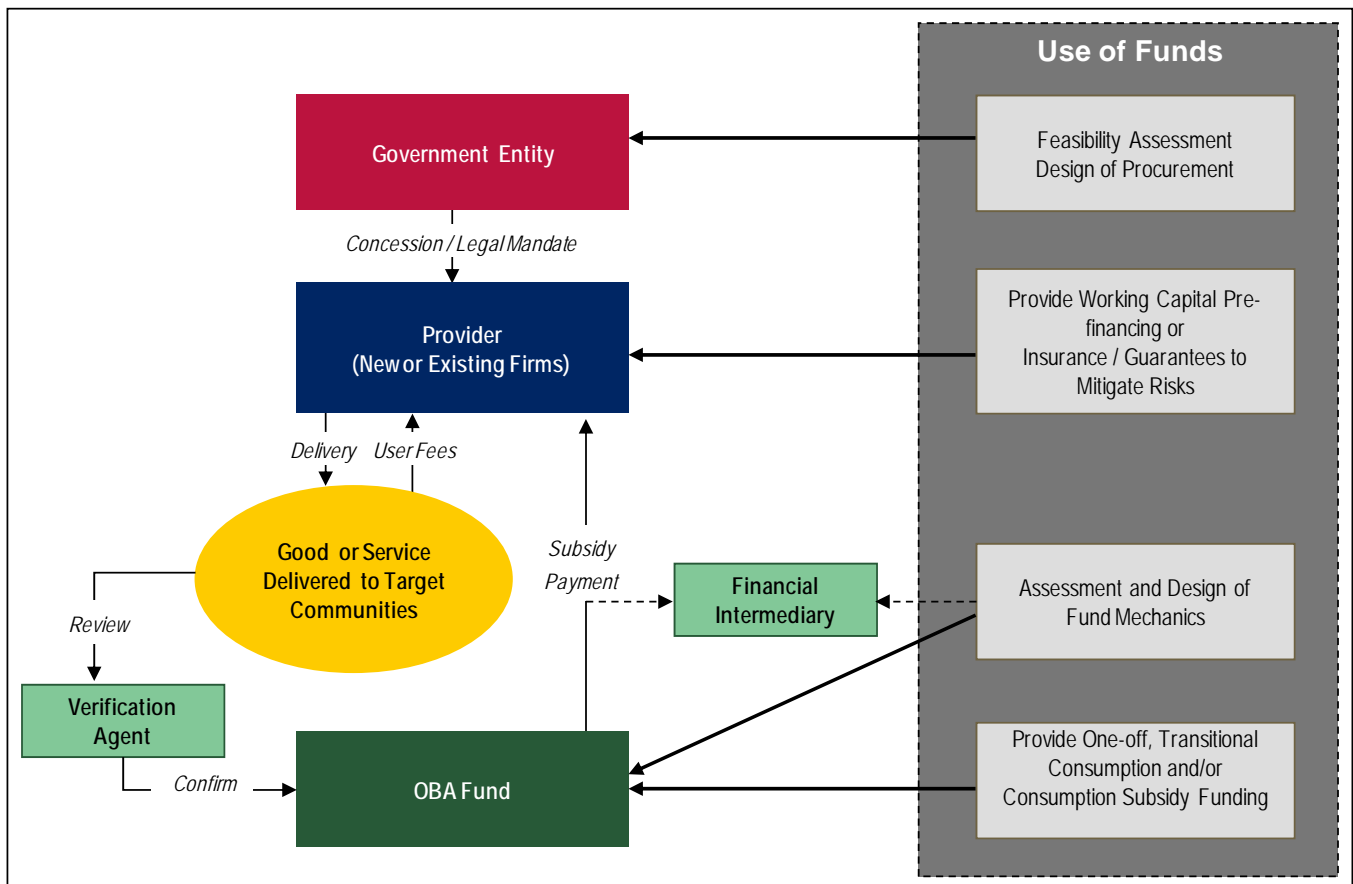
Use of Funds

Government Entity

Feasibility Assessment
Design of Procurement

Concession / Legal Mandate

Provider
(New or Existing Firms)

Provide Working Capital Pre-financing or
Insurance / Guarantees to
Mitigate Risks

Delivery

User Fees

Good or Service
Delivered to Target
Communities

Subsidy
Payment

Financial
Intermediary

Assessment and Design of
Fund Mechanics

Review

Verification
Agent

Confirm

OBA Fund

Provide One-off, Transitional
Consumption and/or
Consumption Subsidy Funding